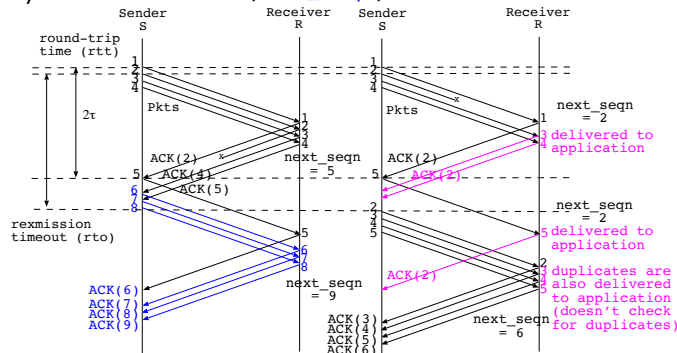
Sender S

Receiver R

Sender S

Receiver R

round-trip time (rtt)

1
2
3
4

Pkts

2τ

1
2
3
4

ACK(2)
ACK(4)
ACK(5)

x

next_seqn = 5

5
6
7
8

rexmission timeout (rto)

5
6
7
8

ACK(6)
ACK(7)
ACK(8)
ACK(9)

next_seqn = 9

1
2
3
4

Pkts

x

1

next_seqn = 2

3
4

delivered to application

ACK(2)

ACK(2)

5

next_seqn = 2

2
3
4
5

5

delivered to application

ACK(2)

2
3
4
5

duplicates are also delivered to application (doesn't check for duplicates)

ACK(3)
ACK(4)
ACK(5)
ACK(6)

next_seqn = 6